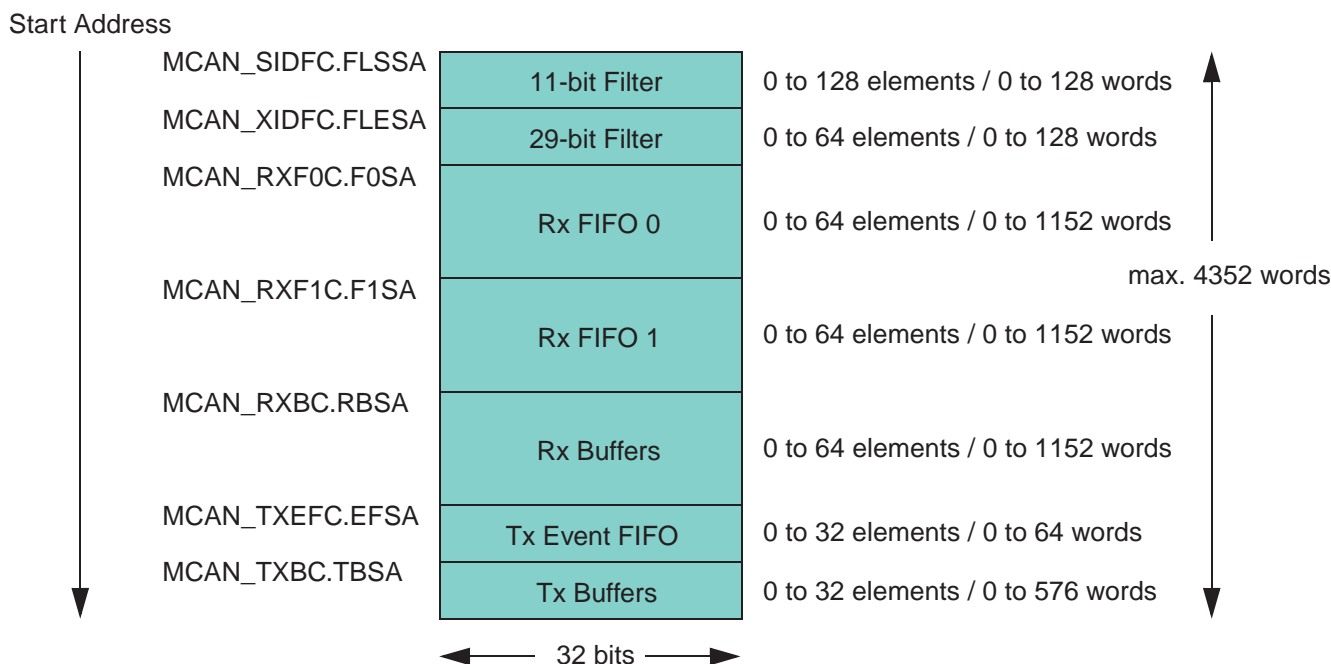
Start Address

MCAN_SIDFC.FLSSA
11-bit Filter
0 to 128 elements / 0 to 128 words

MCAN_XIDFC.FLESA
29-bit Filter
0 to 64 elements / 0 to 128 words

MCAN_RXF0C.F0SA
Rx FIFO 0
0 to 64 elements / 0 to 1152 words

max. 4352 words

MCAN_RXF1C.F1SA
Rx FIFO 1
0 to 64 elements / 0 to 1152 words

MCAN_RXBC.RBSA
Rx Buffers
0 to 64 elements / 0 to 1152 words

MCAN_TXEFC.EFSA
Tx Event FIFO
0 to 32 elements / 0 to 64 words

MCAN_TXBC.TBSA
Tx Buffers
0 to 32 elements / 0 to 576 words

32 bits